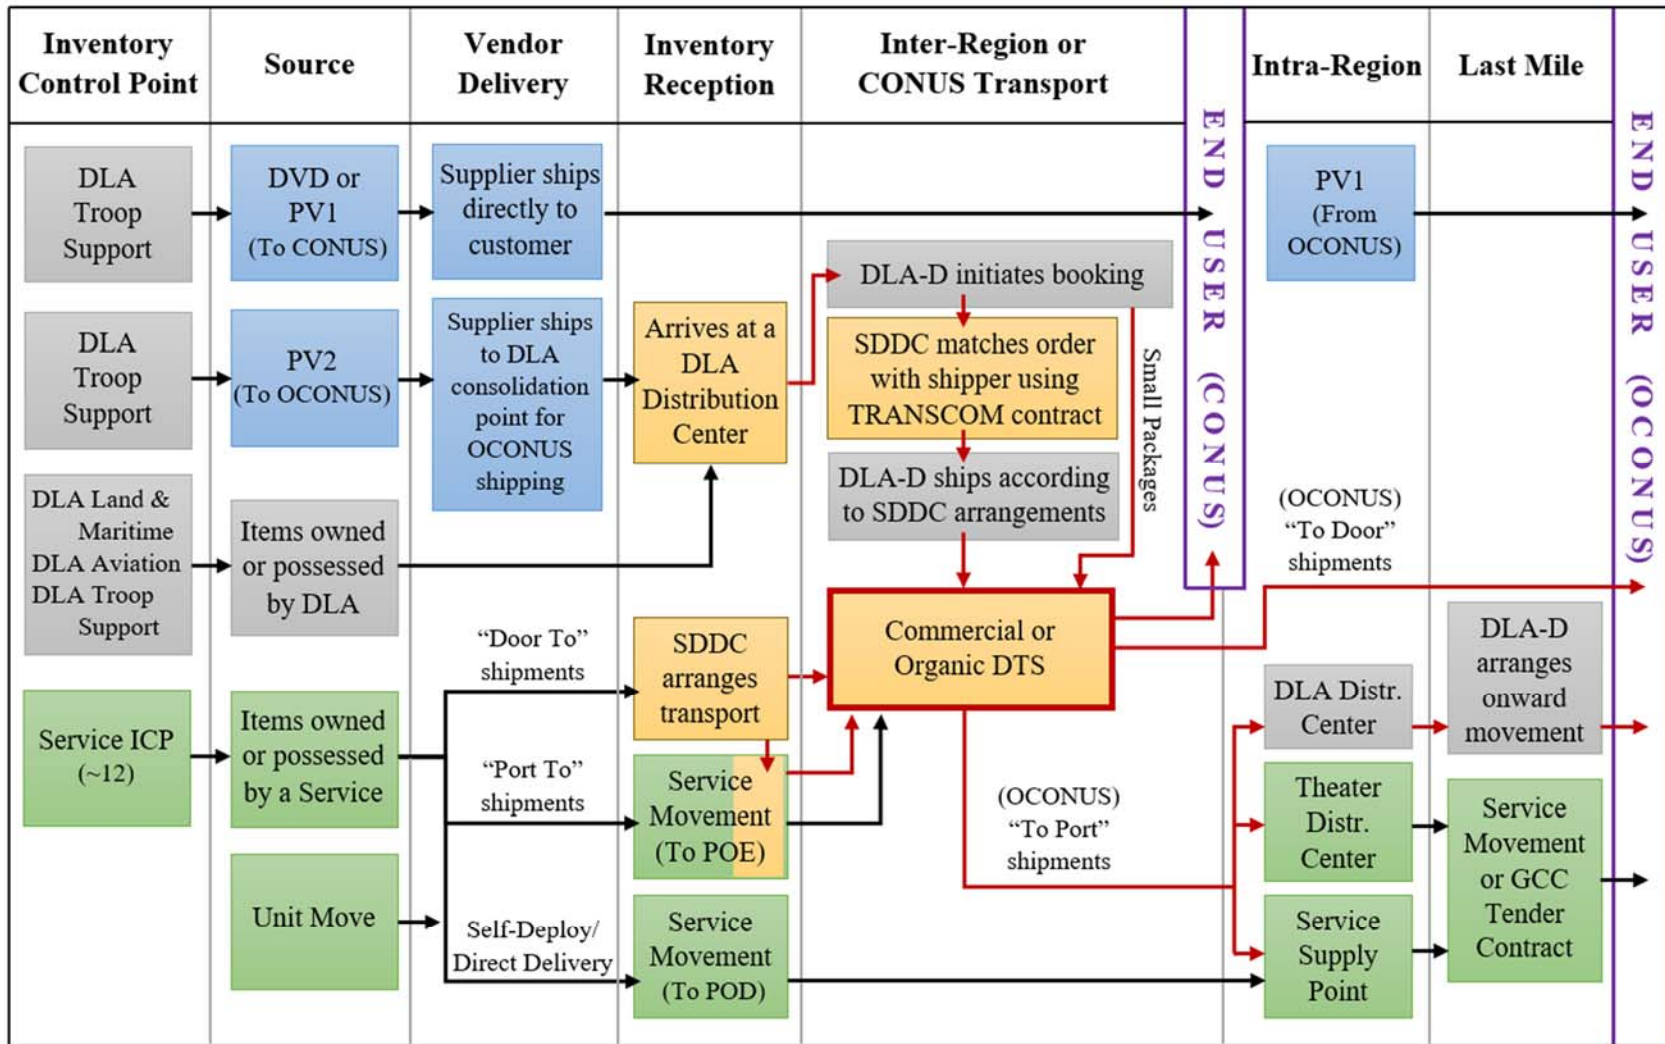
Inventory Control Point

Source

Vendor Delivery

Inventory Reception

Inter-Region or CONUS Transport

END USER (CONUS)

Intra-Region

Last Mile

END USER (OCONUS)

DLA Troop Support

DVD or PV1 (To CONUS)

Supplier ships directly to customer

PV1 (From OCONUS)

DLA Troop Support

PV2 (To OCONUS)

Supplier ships to DLA consolidation point for OCONUS shipping

Arrives at a DLA Distribution Center

DLA-D initiates booking

SDDC matches order with shipper using TRANSCOM contract

DLA-D ships according to SDDC arrangements

Small Packages

DLA Land & Maritime DLA Aviation DLA Troop Support

Items owned or possessed by DLA

(OCONUS) "To Door" shipments

"Door To" shipments

SDDC arranges transport

Commercial or Organic DTS

DLA-D arranges onward movement

DLA Distr. Center

Service ICP (~12)

Items owned or possessed by a Service

"Port To" shipments

Service Movement (To POE)

(OCONUS) "To Port" shipments

Theater Distr. Center

Service Movement or GCC Tender Contract

Unit Move

Self-Deploy/ Direct Delivery

Service Movement (To POD)

Service Supply Point